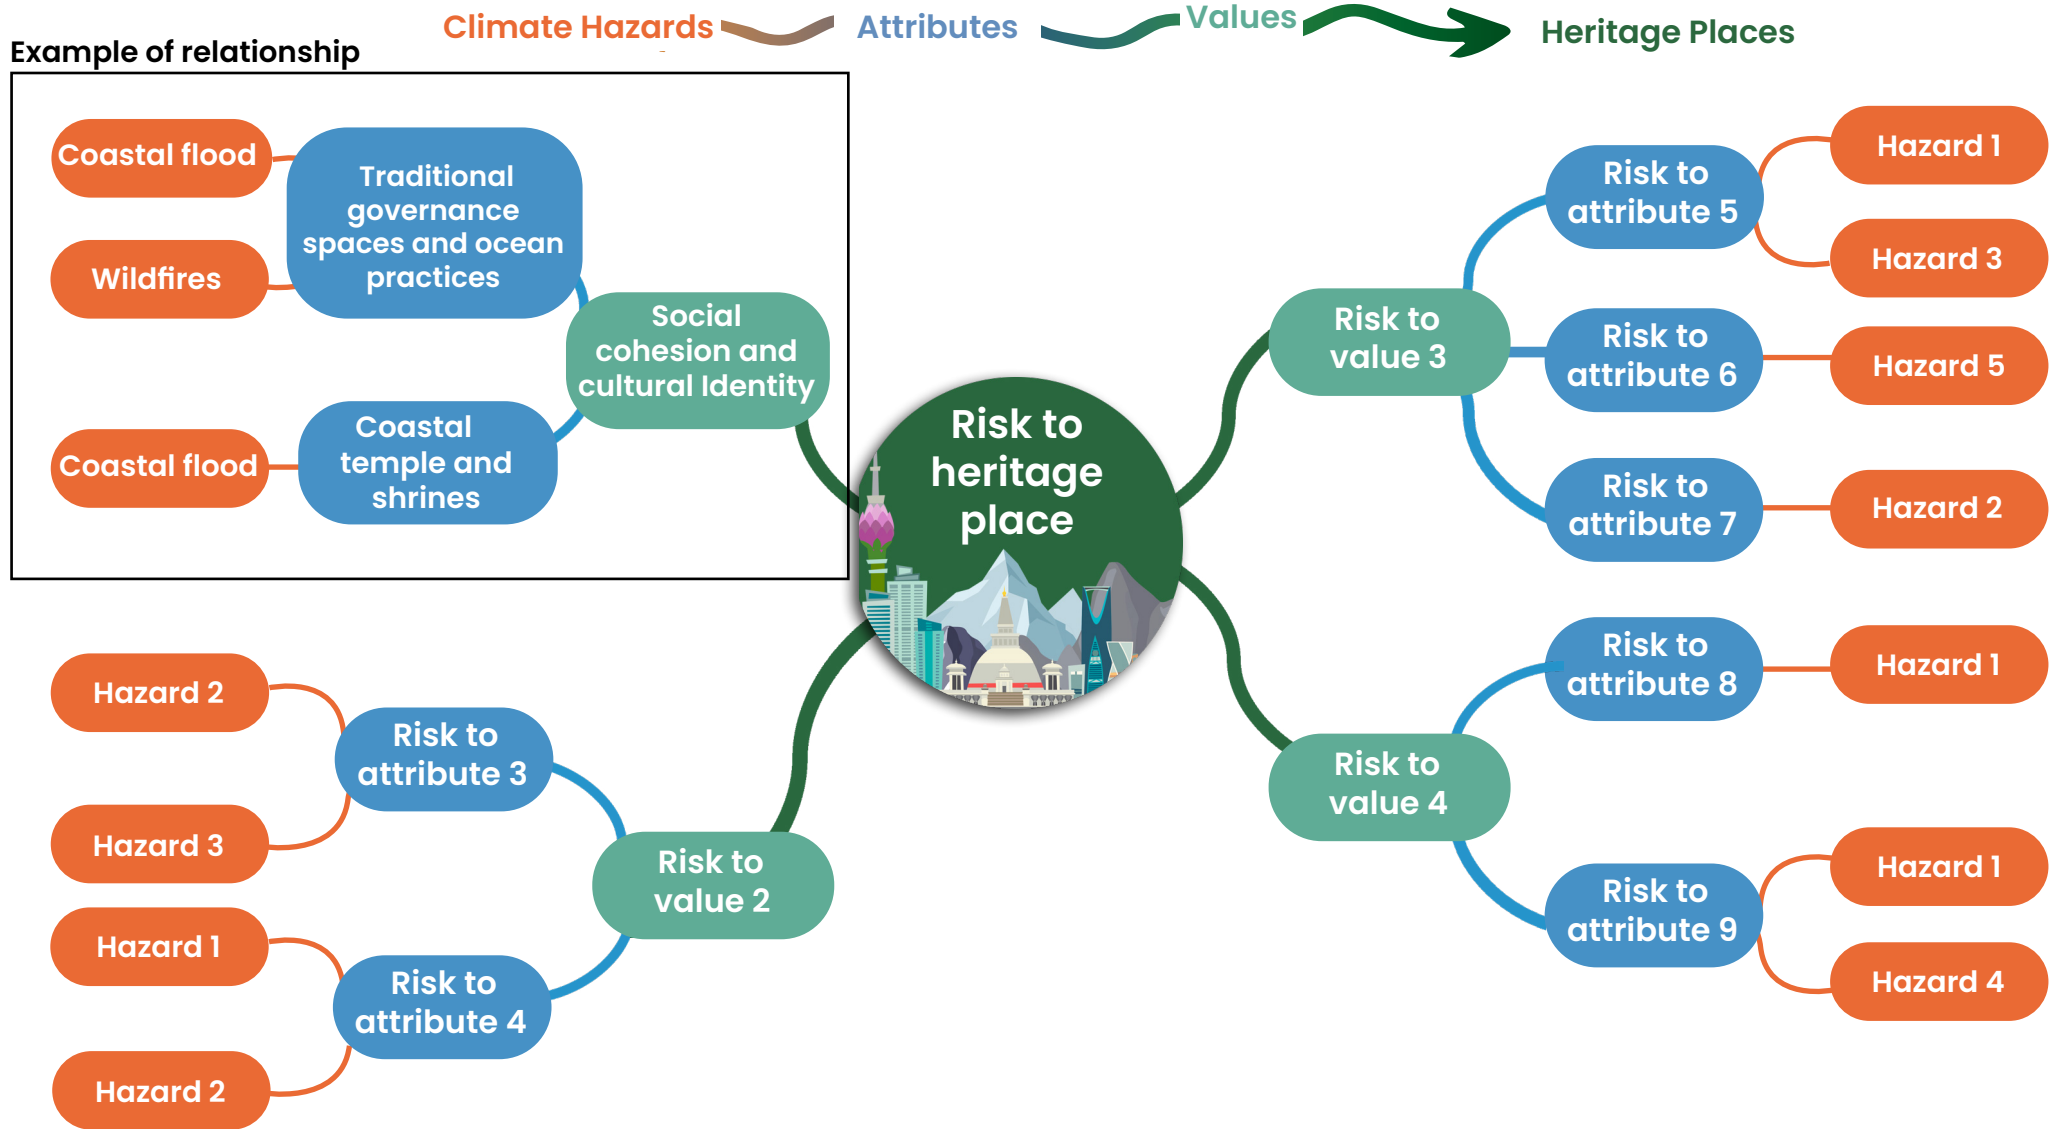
Climate Hazards Attributes Values Heritage Places

Example of relationship

Coastal flood

Wildfires

Traditional governance spaces and ocean practices

Social cohesion and cultural Identity

Coastal flood

Coastal temple and shrines

Risk to heritage place

Risk to value 3

Risk to attribute 5

Hazard 1

Hazard 3

Risk to attribute 6

Hazard 5

Risk to attribute 7

Hazard 2

Risk to attribute 8

Hazard 1

Risk to value 4

Risk to attribute 9

Hazard 1

Hazard 4

Hazard 2

Risk to attribute 3

Hazard 3

Risk to value 2

Hazard 1

Risk to attribute 4

Hazard 2